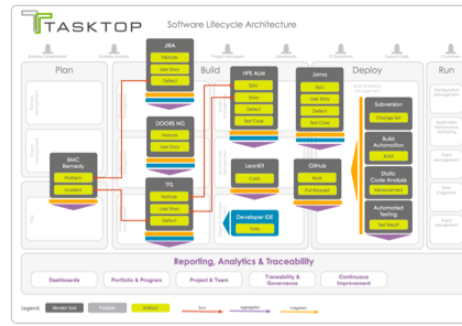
TASKTOP

Software Lifecycle Architecture

Plan

Build

Deploy

Run

JIRA

Feature

User Story

Defect

HPE ALM

Epic

Story

Defect

Test Case

Jama

Epic

User Story

Defect

Test Case

DOORS NG

Feature

User Story

Subversion

Change Set

Build Automation

Build

BMC Remedy

Problem

Incident

TFS

Feature

User Story

Defect

LeanKit

Card

GitHub

Issue

Pull Request

Static Code Analysis

Measurement

Automated Testing

Test Result

Developer IDE

Task

Reporting, Analytics & Traceability

Dashboards

Portfolio & Program

Project & Team

Traceability & Governance

Continuous Improvement

Legend:

Vendor Tool

Practice

Artifact

Sync

Aggregation

Integration